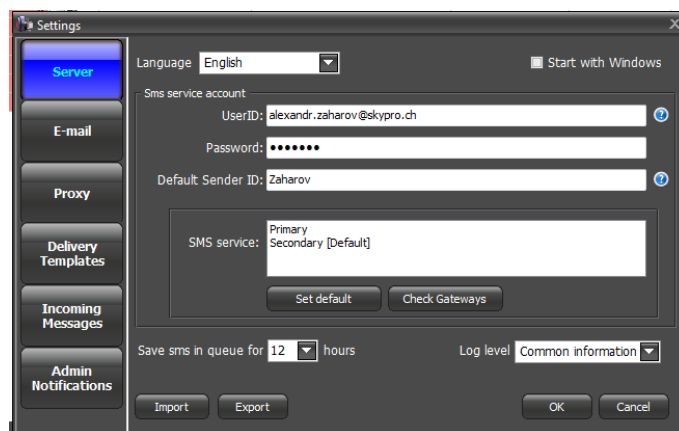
Settings

Server

E-mail

Proxy

Delivery Templates

Incoming Messages

Admin Notifications

Language English

Start with Windows

Sms service account

UserID: alexandr.zaharov@skypro.ch

Password: •••••••

Default Sender ID: Zaharov

SMS service: Primary
Secondary [Default]

Set default

Check Gateways

Save sms in queue for 12 hours

Log level Common information

Import

Export

OK

Cancel